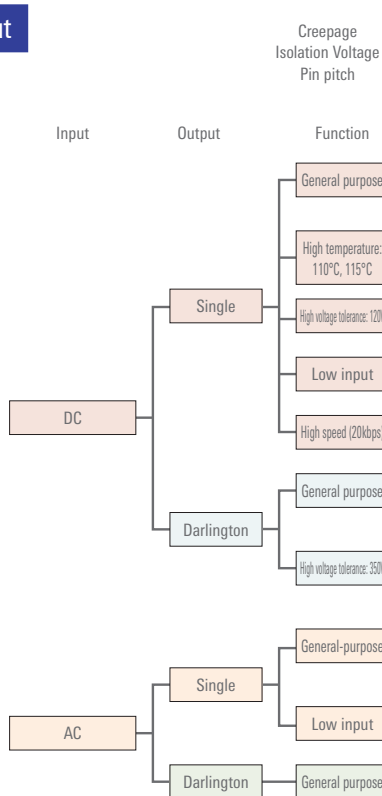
ut

Creepage
Isolation Voltage
Pin pitch

Input

Output

Function

General purpose

High temperature: 110°C, 115°C

High voltage tolerance: 120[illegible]

Low input

High speed (20kbps)

Single

DC

General purpose

Darlington

High voltage tolerance: 350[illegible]

General-purpose

Single

Low input

AC

Darlington

General purpose